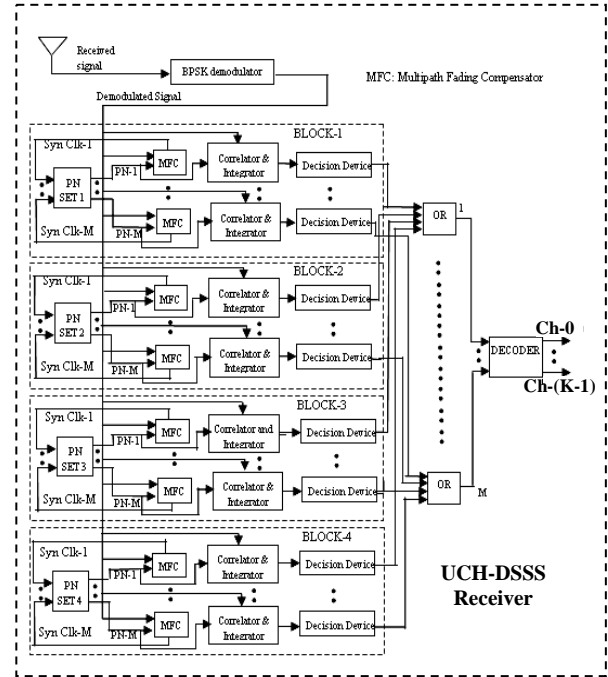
Received signal

BPSK demodulator

MFC: Multipath Fading Compensator

Demodulated Signal

BLOCK-1

Syn Clk-1

PN SET 1

Syn Clk-M

PN-1

MFC

Correlator & Integrator

Decision Device

PN-M

MFC

Correlator & Integrator

Decision Device

OR

1

BLOCK-2

Syn Clk-1

PN SET 2

Syn Clk-M

PN-1

MFC

Correlator & Integrator

Decision Device

PN-M

MFC

Correlator & Integrator

Decision Device

DECODER

Ch-0

Ch-(K-1)

BLOCK-3

Syn Clk-1

PN SET 3

Syn Clk-M

PN-1

MFC

Correlator and Integrator

Decision Device

PN-M

MFC

Correlator & Integrator

Decision Device

OR

M

BLOCK-4

Syn Clk-1

PN SET 4

Syn Clk-M

PN-1

MFC

Correlator & Integrator

Decision Device

PN-M

MFC

Correlator & Integrator

Decision Device

UCH-DSSS Receiver